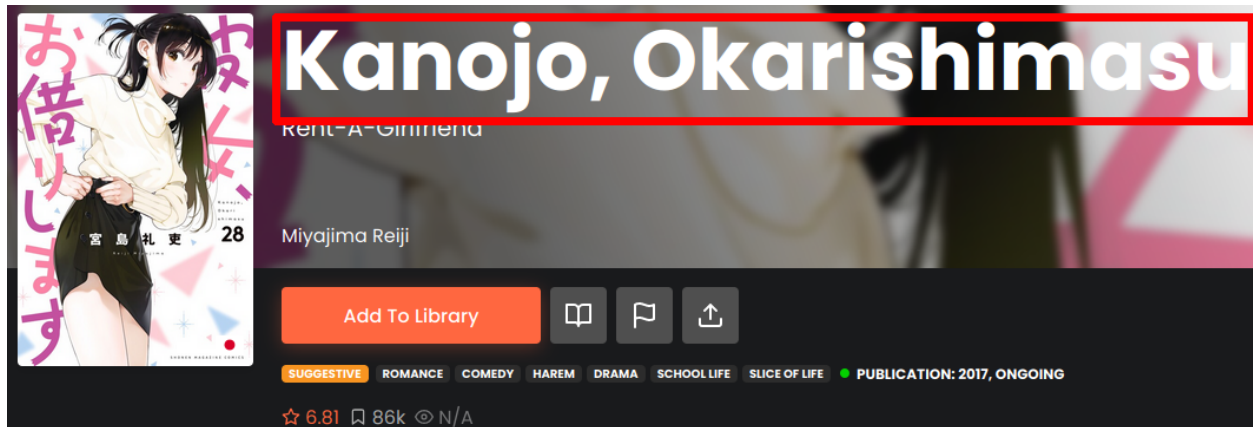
彼女、お借りします

宮島礼吏

28

Kanojo, Okarishimasu

Rent-A-Girlfriend

Miyajima Reiji

Add To Library

SUGGESTIVE ROMANCE COMEDY HAREM DRAMA SCHOOL LIFE SLICE OF LIFE PUBLICATION: 2017, ONGOING

6.81 86k N/A